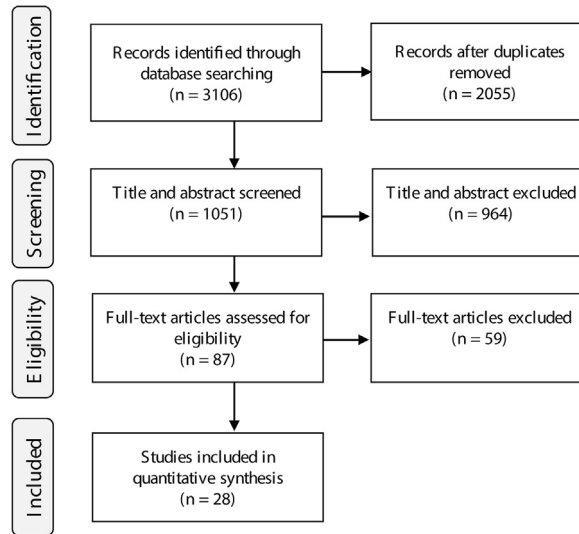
Identification

Records identified through database searching (n = 3106)

Records after duplicates removed (n = 2055)

Screening

Title and abstract screened (n = 1051)

Title and abstract excluded (n = 964)

Eligibility

Full-text articles assessed for eligibility (n = 87)

Full-text articles excluded (n = 59)

Included

Studies included in quantitative synthesis (n = 28)